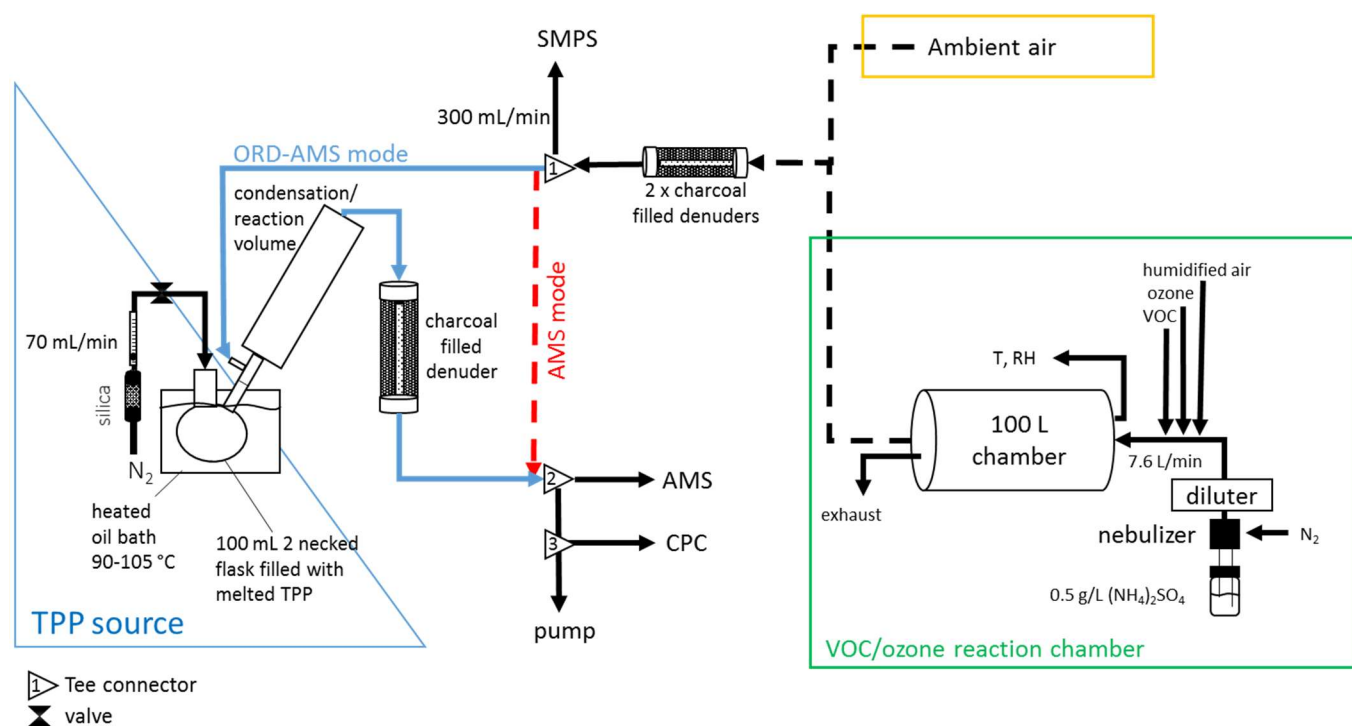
SMPS

Ambient air

300 mL/min

ORD-AMS mode

1

2 x charcoal filled denuders

condensation/ reaction volume

charcoal filled denuder

AMS mode

70 mL/min

silica

$N_2$

heated oil bath 90-105 °C

100 mL 2 necked flask filled with melted TPP

2

AMS

3

CPC

pump

TPP source

humidified air

ozone

VOC

T, RH

100 L chamber

7.6 L/min

exhaust

diluter

nebulizer

$N_2$

0.5 g/L $(NH_4)_2SO_4$

VOC/ozone reaction chamber

1 Tee connector

valve